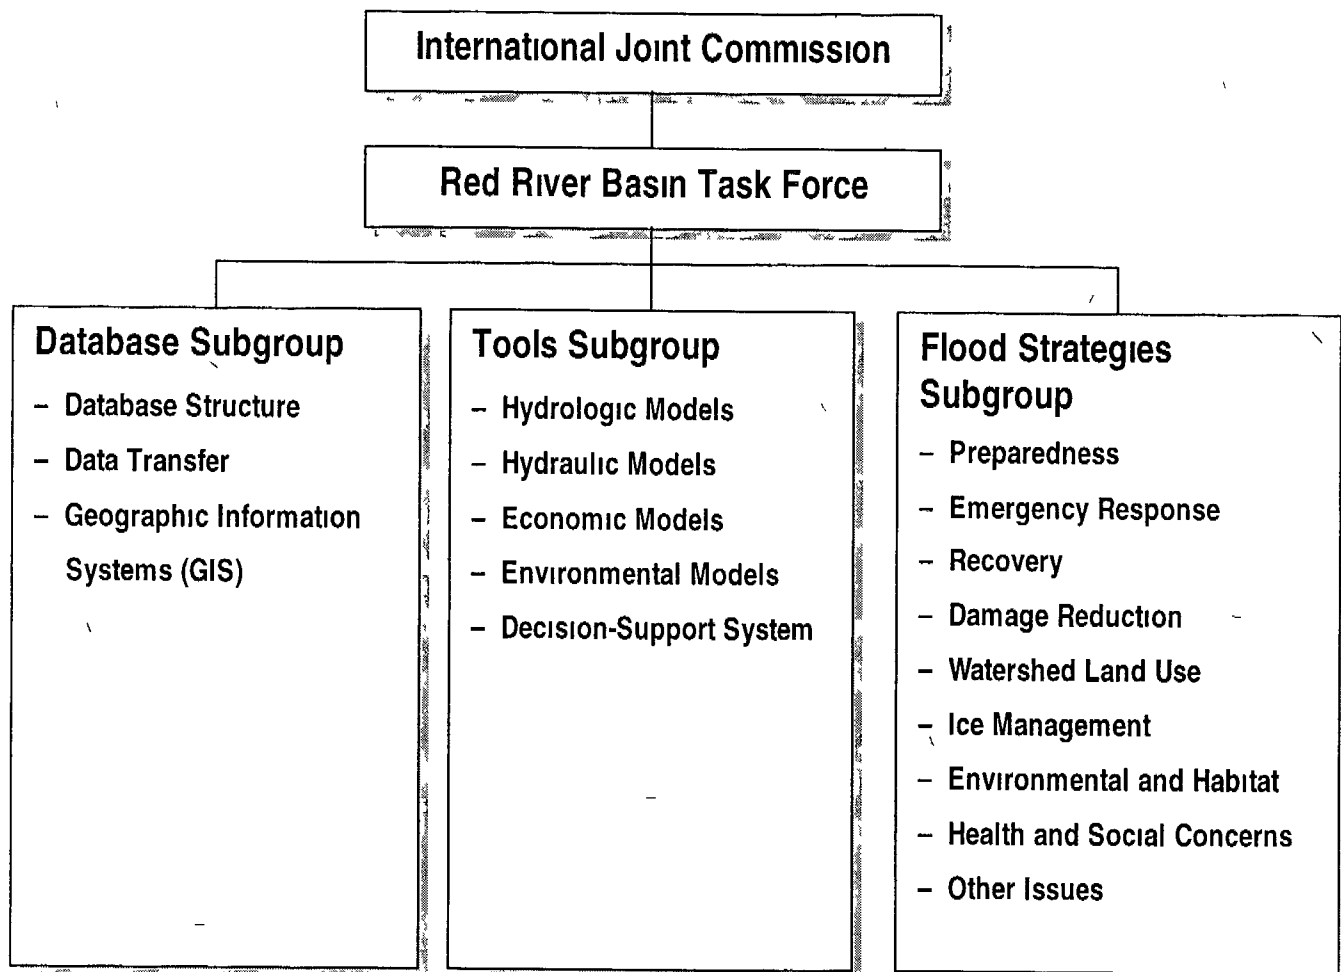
International Joint Commission

Red River Basin Task Force

Database Subgroup
– Database Structure
– Data Transfer
– Geographic Information Systems (GIS)

Tools Subgroup
– Hydrologic Models
– Hydraulic Models
– Economic Models
– Environmental Models
– Decision-Support System

Flood Strategies Subgroup
– Preparedness
– Emergency Response
– Recovery
– Damage Reduction
– Watershed Land Use
– Ice Management
– Environmental and Habitat
– Health and Social Concerns
– Other Issues